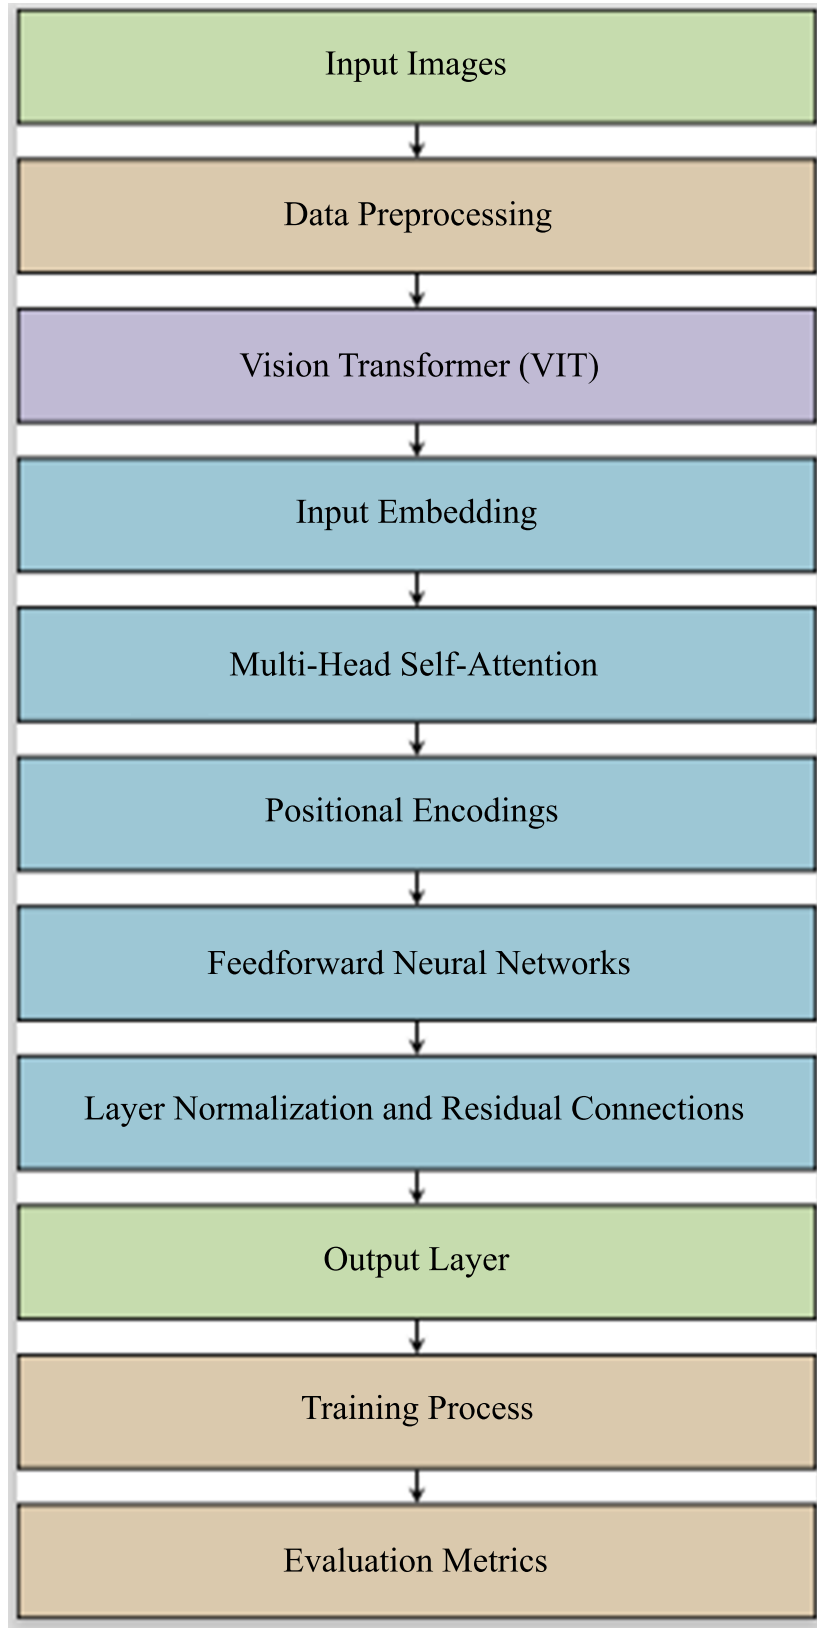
Input Images

Data Preprocessing

Vision Transformer (VIT)

Input Embedding

Multi-Head Self-Attention

Positional Encodings

Feedforward Neural Networks

Layer Normalization and Residual Connections

Output Layer

Training Process

Evaluation Metrics